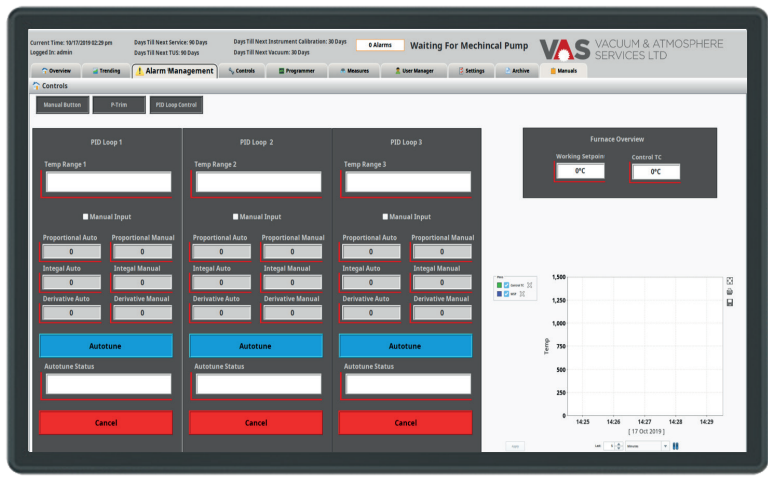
Current Time: 10/17/2019 02:29 pm
Logged In: admin

Days Till Next Service: 90 Days
Days Till Next TUS: 90 Days

Days Till Next Instrument Calibration: 30 Days
Days Till Next Vacuum: 30 Days

0 Alarms

Waiting For Mechincal Pump

VAS VACUUM & ATMOSPHERE SERVICES LTD

Overview | Trending | Alarm Management | Controls | Programmer | Measures | User Manager | Settings | Archive | Manuals

Controls

Manual Button | P-Trim | PID Loop Control

PID Loop 1
Temp Range 1
Manual Input
Proportional Auto 0
Proportional Manual 0
Integal Auto 0
Integal Manual 0
Derivative Auto 0
Derivative Manual 0
Autotune
Autotune Status
Cancel

PID Loop 2
Temp Range 2
Manual Input
Proportional Auto 0
Proportional Manual 0
Integal Auto 0
Integal Manual 0
Derivative Auto 0
Derivative Manual 0
Autotune
Autotune Status
Cancel

PID Loop 3
Temp Range 3
Manual Input
Proportional Auto 0
Proportional Manual 0
Integal Auto 0
Integal Manual 0
Derivative Auto 0
Derivative Manual 0
Autotune
Autotune Status
Cancel

Furnace Overview
Working Setpoint
0°C
Control TC
0°C

1,500
1,250
1,000
750
500
250
0
Temp
14:25 14:26 14:27 14:28 14:29
[ 17 Oct 2019 ]